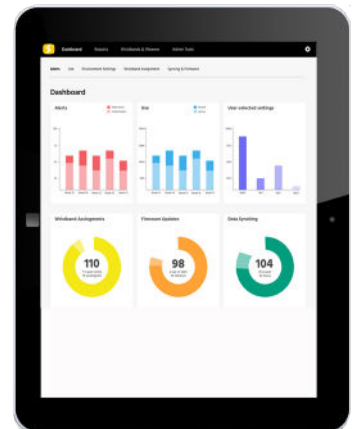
Dashboard Reports Whiteboards & Phones Admin Tools

Alerts Use Environment Settings Whiteboard Assignment Syncing & Firmware

Dashboard

Alerts

Use

User selected settings

Whiteboard Assignments

110

Firmware Updates

98

Data Syncing

104